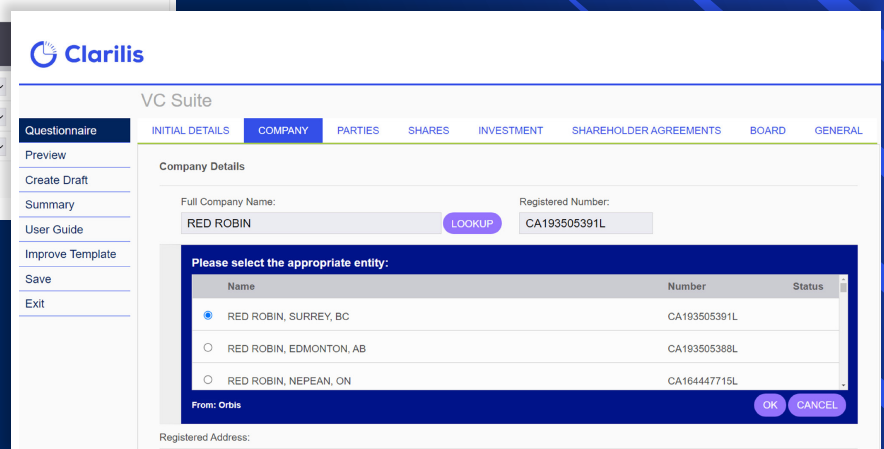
Clarilis

VC Suite

Questionnaire
Preview
Create Draft
Summary
User Guide
Improve Template
Save
Exit

INITIAL DETAILS | COMPANY | PARTIES | SHARES | INVESTMENT | SHAREHOLDER AGREEMENTS | BOARD | GENERAL

Company Details

Full Company Name:
RED ROBIN
LOOKUP

Registered Number:
CA193505391L

Please select the appropriate entity:

| | Name | Number | Status |
|---|---|---|---|
| ◉ | RED ROBIN, SURREY, BC | CA193505391L | |
| ○ | RED ROBIN, EDMONTON, AB | CA193505388L | |
| ○ | RED ROBIN, NEPEAN, ON | CA164447715L | |

From: Orbis

OK
CANCEL

Registered Address: